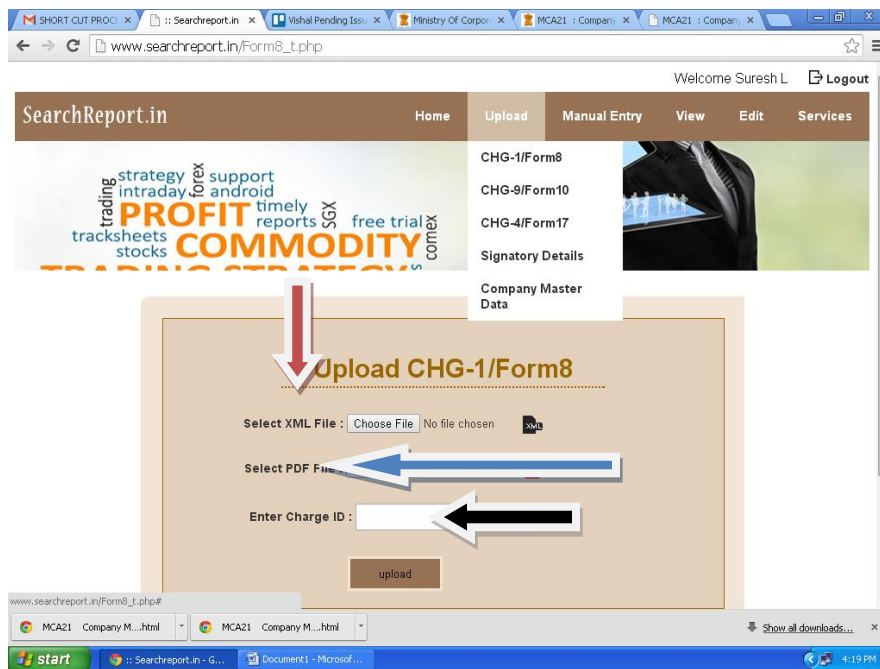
SHORT CUT PROC ×
:: Searchreport.in ×
Vishal Pending Issu ×
Ministry Of Corpor ×
MCA21 : Company ×
MCA21 : Compan ×

www.searchreport.in/Form8_t.php

Welcome Suresh L
Logout

SearchReport.in

Home
Upload
Manual Entry
View
Edit
Services

CHG-1/Form8
CHG-9/Form10
CHG-4/Form17
Signatory Details
Company Master Data

strategy forex support
trading intraday android
PROFIT timely reports SGX free trial
tracksheets COMMODITY comex
stocks

Upload CHG-1/Form8

Select XML File : Choose File No file chosen
XML

Select PDF File

Enter Charge ID :

upload

www.searchreport.in/Form8_t.php#

MCA21 Company M....html
MCA21 Company M....html
Show all downloads...

start
:: Searchreport.in - G...
Document1 - Microsof...
4:19 PM